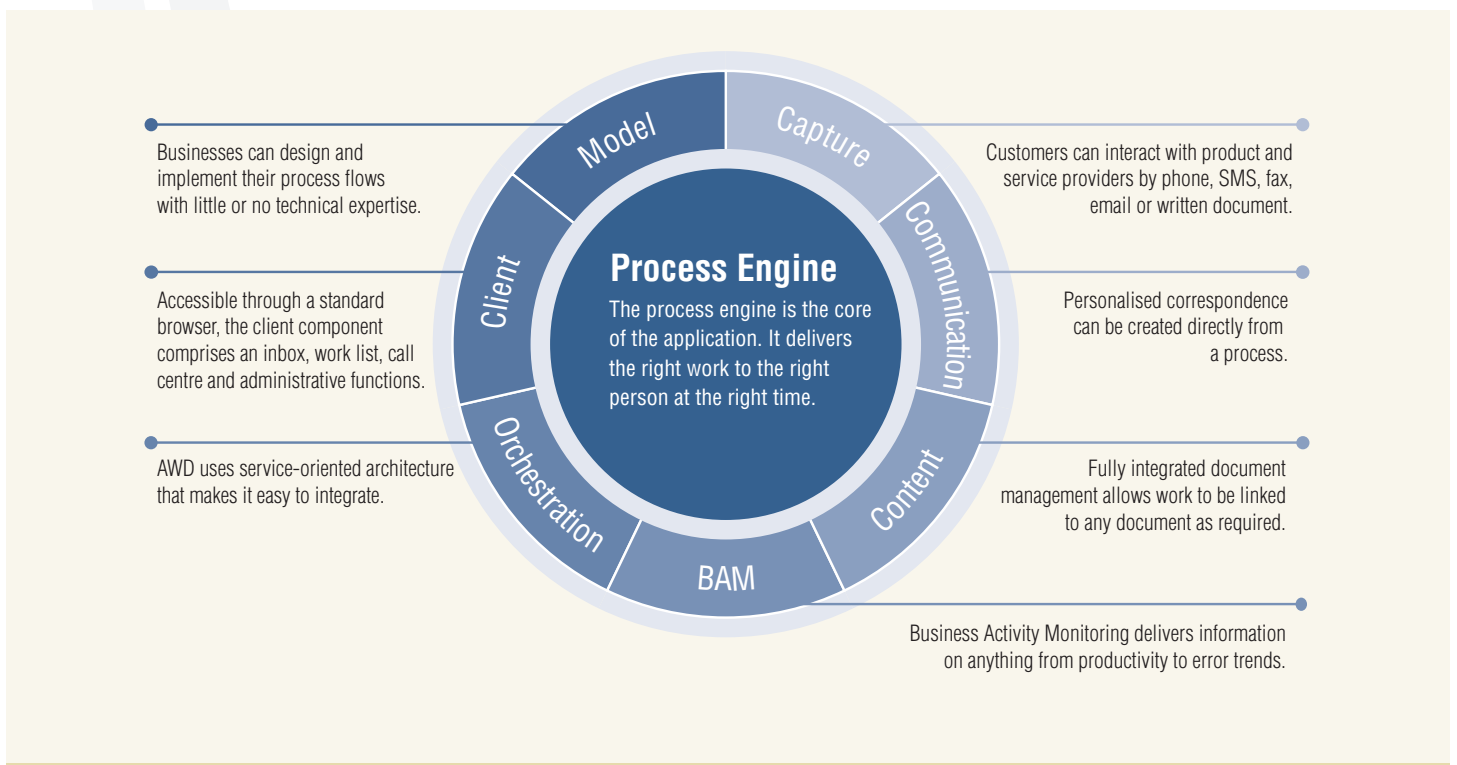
Businesses can design and implement their process flows with little or no technical expertise.

Accessible through a standard browser, the client component comprises an inbox, work list, call centre and administrative functions.

AWD uses service-oriented architecture that makes it easy to integrate.

Model

Capture

Communication

Content

BAM

Orchestration

Client

Process Engine

The process engine is the core of the application. It delivers the right work to the right person at the right time.

Customers can interact with product and service providers by phone, SMS, fax, email or written document.

Personalised correspondence can be created directly from a process.

Fully integrated document management allows work to be linked to any document as required.

Business Activity Monitoring delivers information on anything from productivity to error trends.